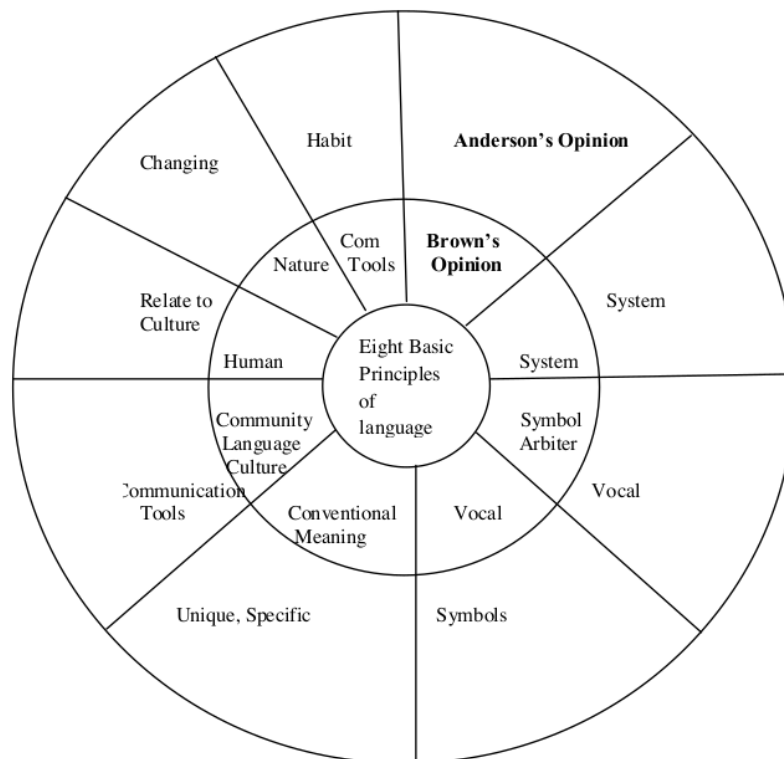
Habit

Anderson's Opinion

Changing

Com Tools

Nature

Brown's Opinion

System

Relate to Culture

Human

Eight Basic Principles of language

System

Symbol Arbiter

Community Language Culture

Vocal

Communication Tools

Conventional Meaning

Vocal

Unique, Specific

Symbols